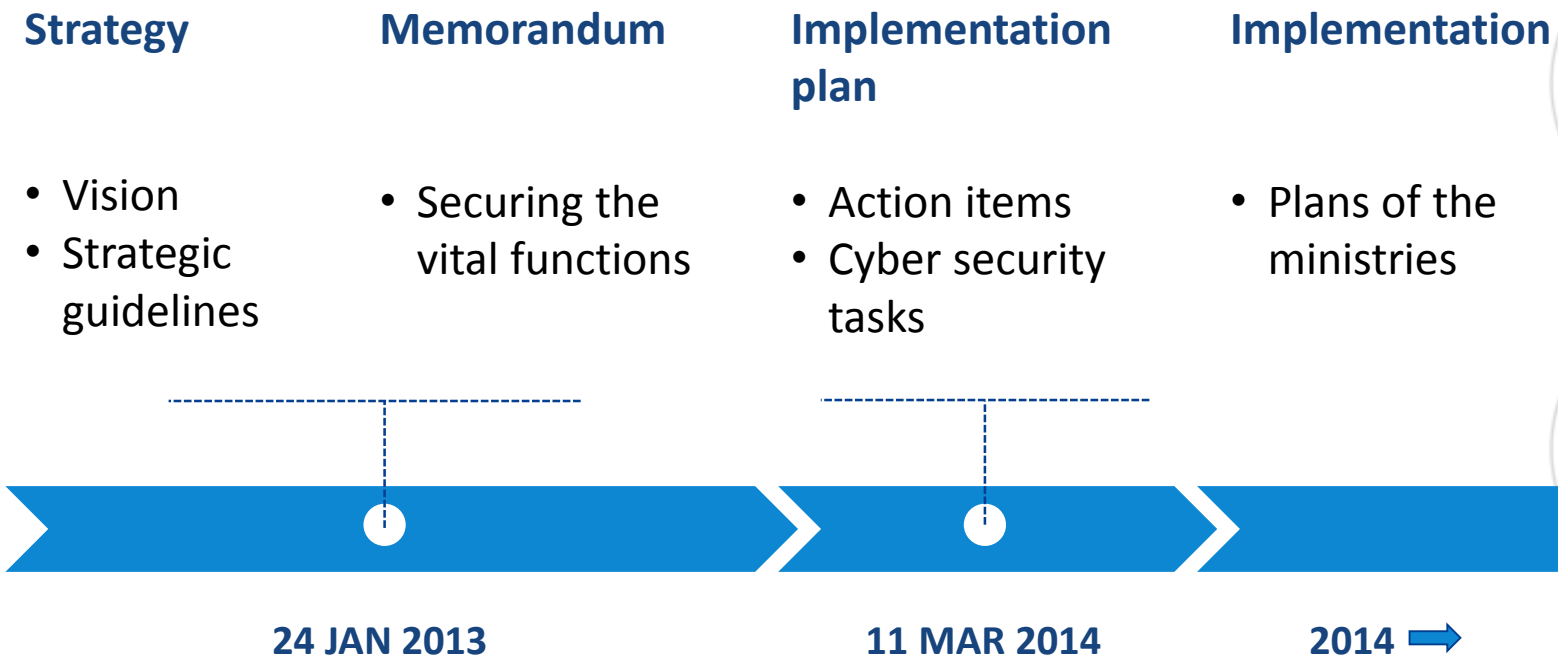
Strategy

• Vision
• Strategic guidelines

Memorandum

• Securing the vital functions

Implementation plan

• Action items
• Cyber security tasks

Implementation

• Plans of the ministries

24 JAN 2013

11 MAR 2014

2014